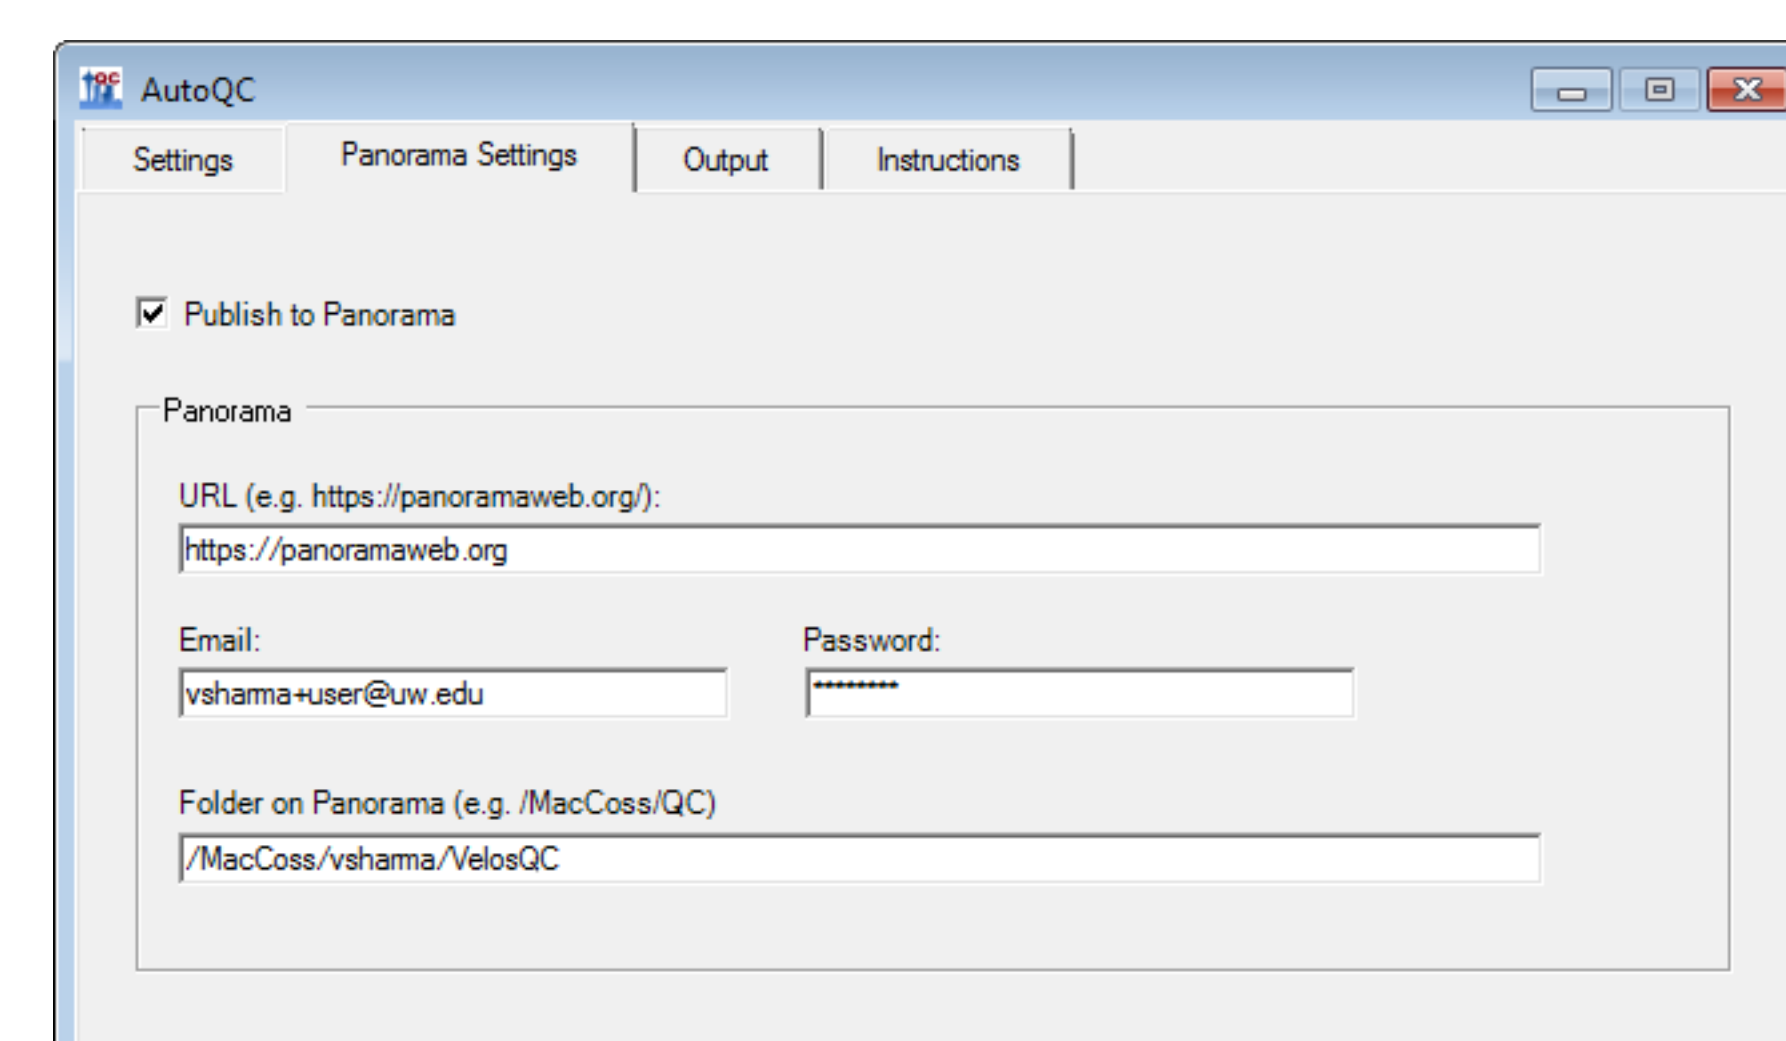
AutoQC

Settings | Panorama Settings | Output | Instructions

Publish to Panorama

Panorama

URL (e.g. https://panoramaweb.org/):

https://panoramaweb.org

Email:

vsharma+user@uw.edu

Password:

*********

Folder on Panorama (e.g. /MacCoss/QC)

/MacCoss/vsharma/VelosQC